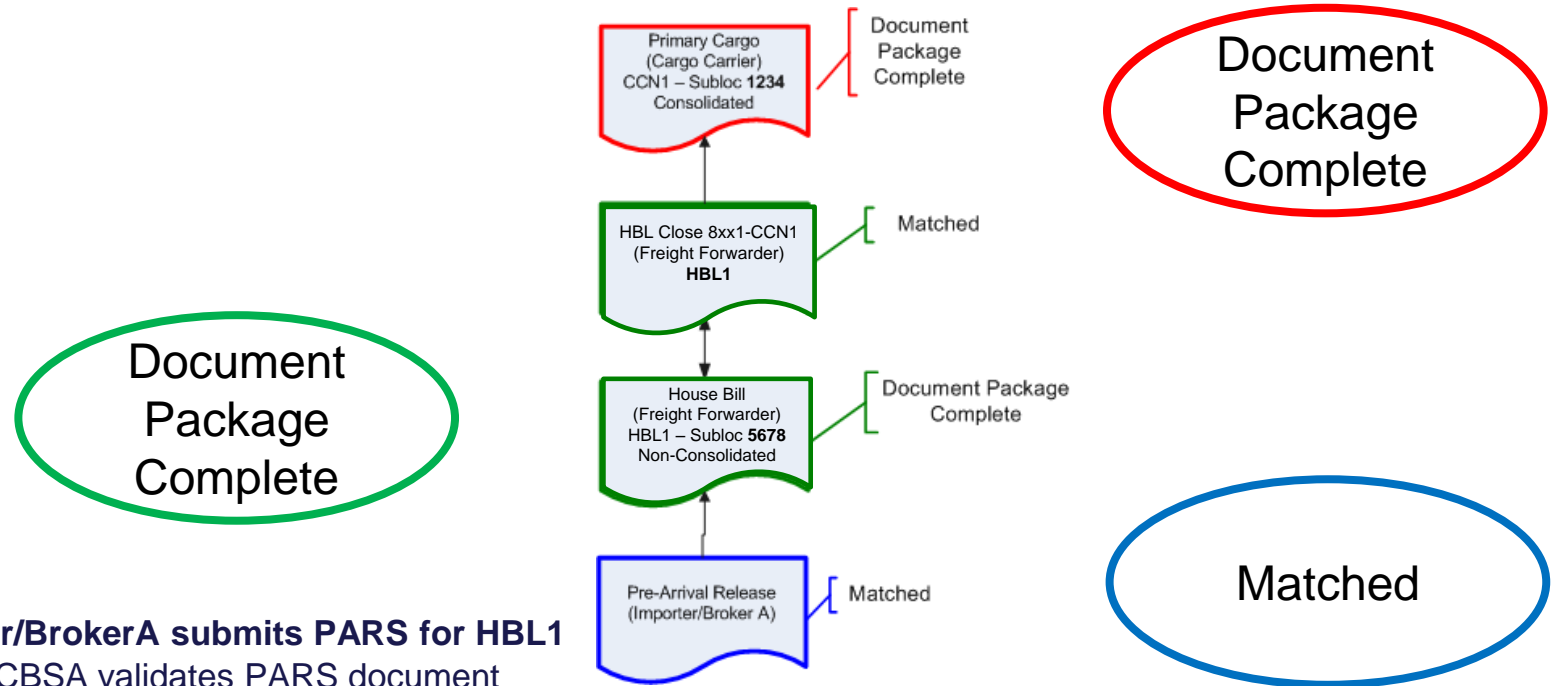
Primary Cargo (Cargo Carrier) CCN1 – Subloc **1234** Consolidated

Document Package Complete

Document Package Complete

HBL Close 8xx1-CCN1 (Freight Forwarder) **HBL1**

Matched

Document Package Complete

House Bill (Freight Forwarder) HBL1 – Subloc **5678** Non-Consolidated

Document Package Complete

Pre-Arrival Release (Importer/Broker A)

Matched

Matched

r/BrokerA submits PARS for HBL1

CBSA validates PARS document